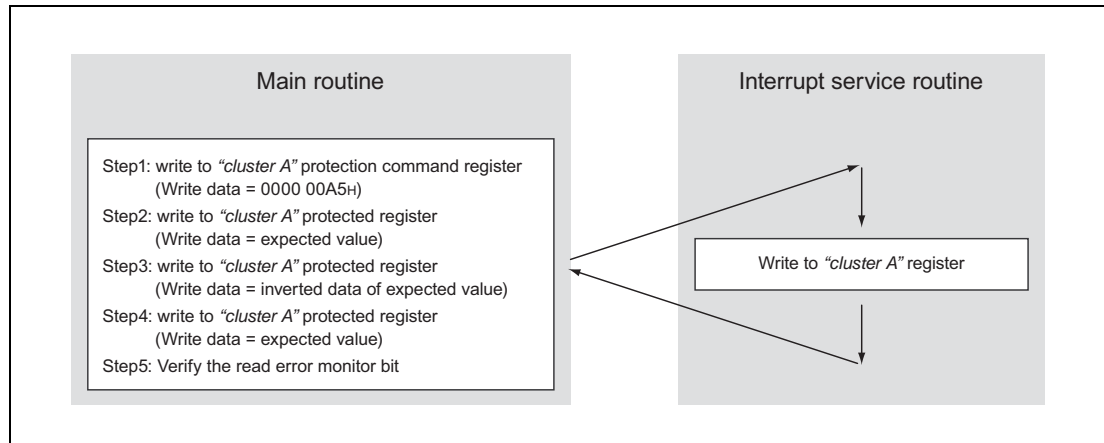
Main routine

Step1: write to *"cluster A"* protection command register
(Write data = 0000 00A5H)
Step2: write to *"cluster A"* protected register
(Write data = expected value)
Step3: write to *"cluster A"* protected register
(Write data = inverted data of expected value)
Step4: write to *"cluster A"* protected register
(Write data = expected value)
Step5: Verify the read error monitor bit

Interrupt service routine

Write to *"cluster A"* register